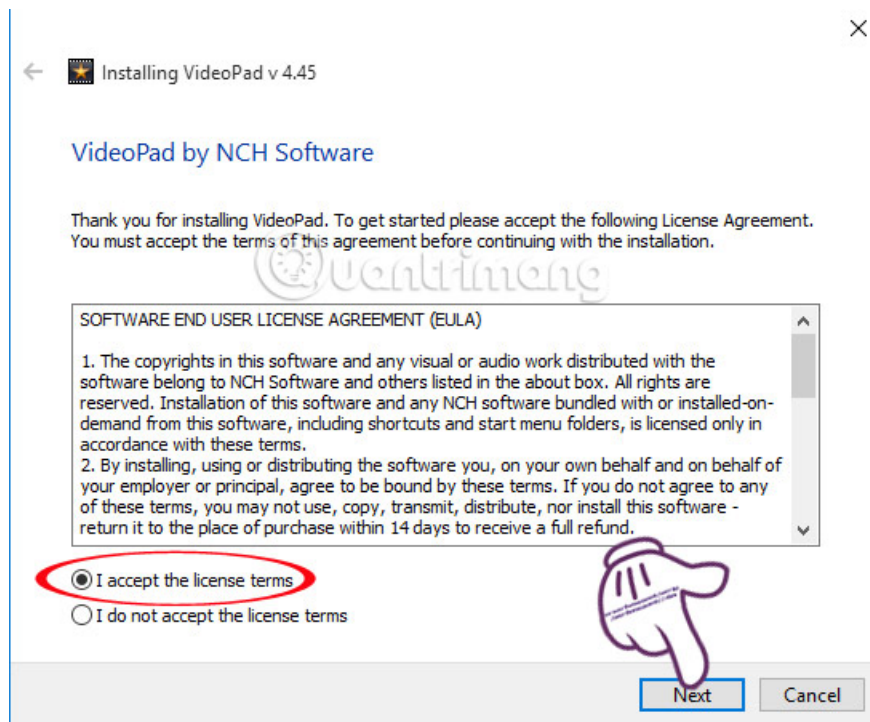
Installing VideoPad v 4.45

VideoPad by NCH Software

Thank you for installing VideoPad. To get started please accept the following License Agreement. You must accept the terms of this agreement before continuing with the installation.

Quantrimang

SOFTWARE END USER LICENSE AGREEMENT (EULA)

1. The copyrights in this software and any visual or audio work distributed with the software belong to NCH Software and others listed in the about box. All rights are reserved. Installation of this software and any NCH software bundled with or installed-on-demand from this software, including shortcuts and start menu folders, is licensed only in accordance with these terms.
2. By installing, using or distributing the software you, on your own behalf and on behalf of your employer or principal, agree to be bound by these terms. If you do not agree to any of these terms, you may not use, copy, transmit, distribute, nor install this software - return it to the place of purchase within 14 days to receive a full refund.

I accept the license terms

I do not accept the license terms

Next

Cancel